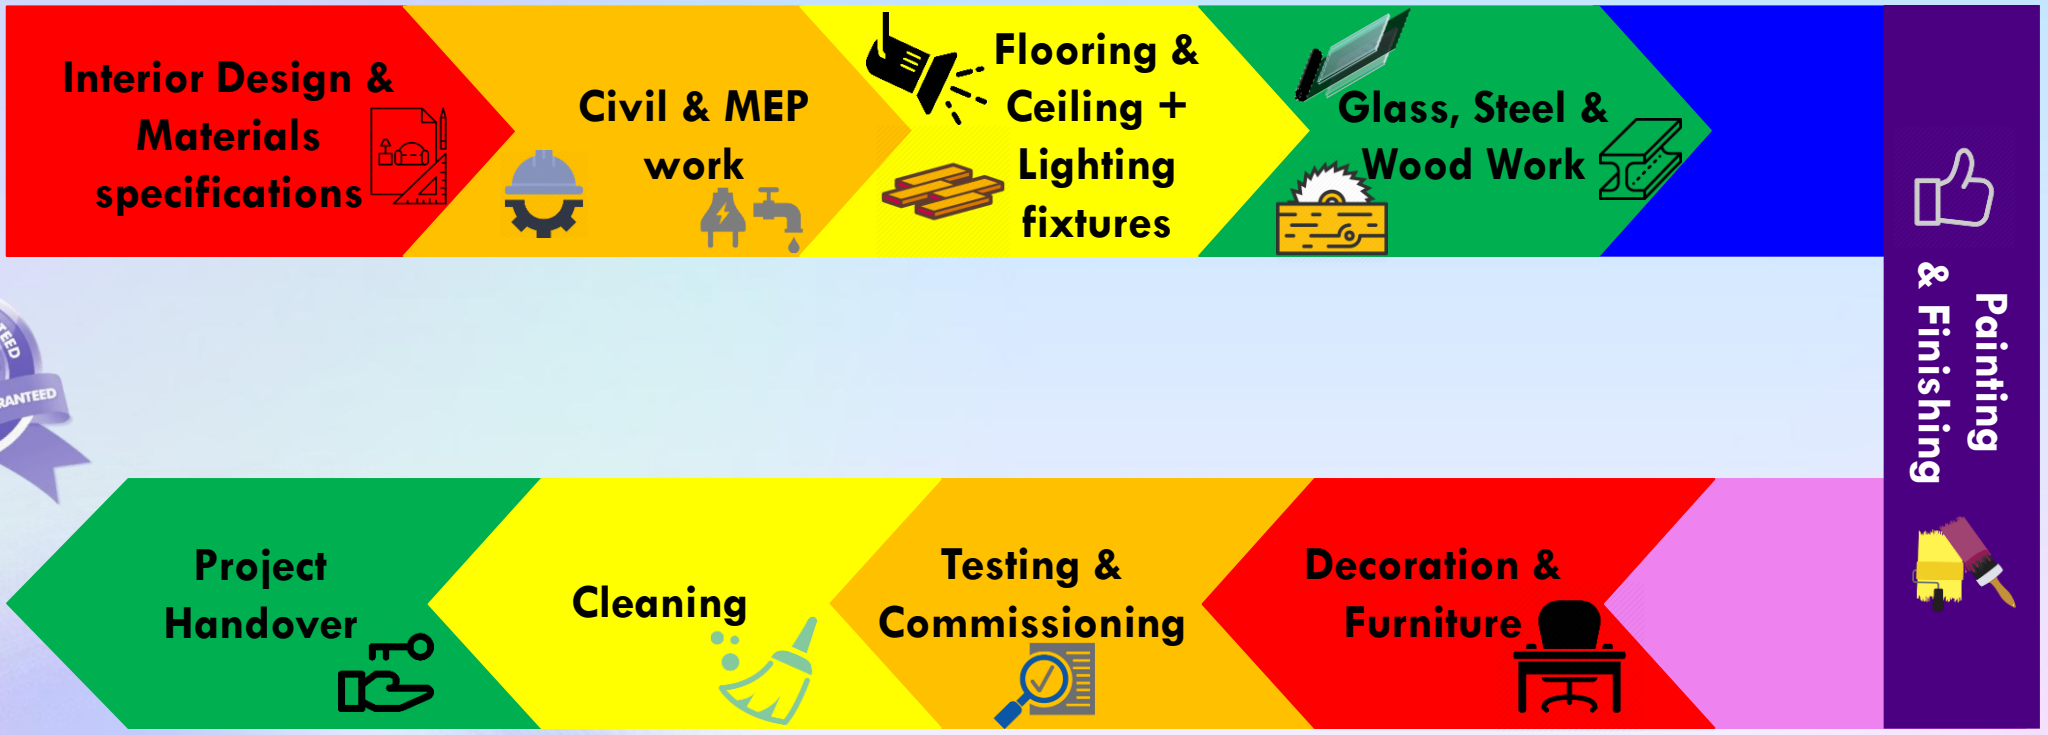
Interior Design & Materials specifications

Civil & MEP work

Flooring & Ceiling + Lighting fixtures

Glass, Steel & Wood Work

Painting & Finishing

Decoration & Furniture

Testing & Commissioning

Cleaning

Project Handover

TEED

RANTEED